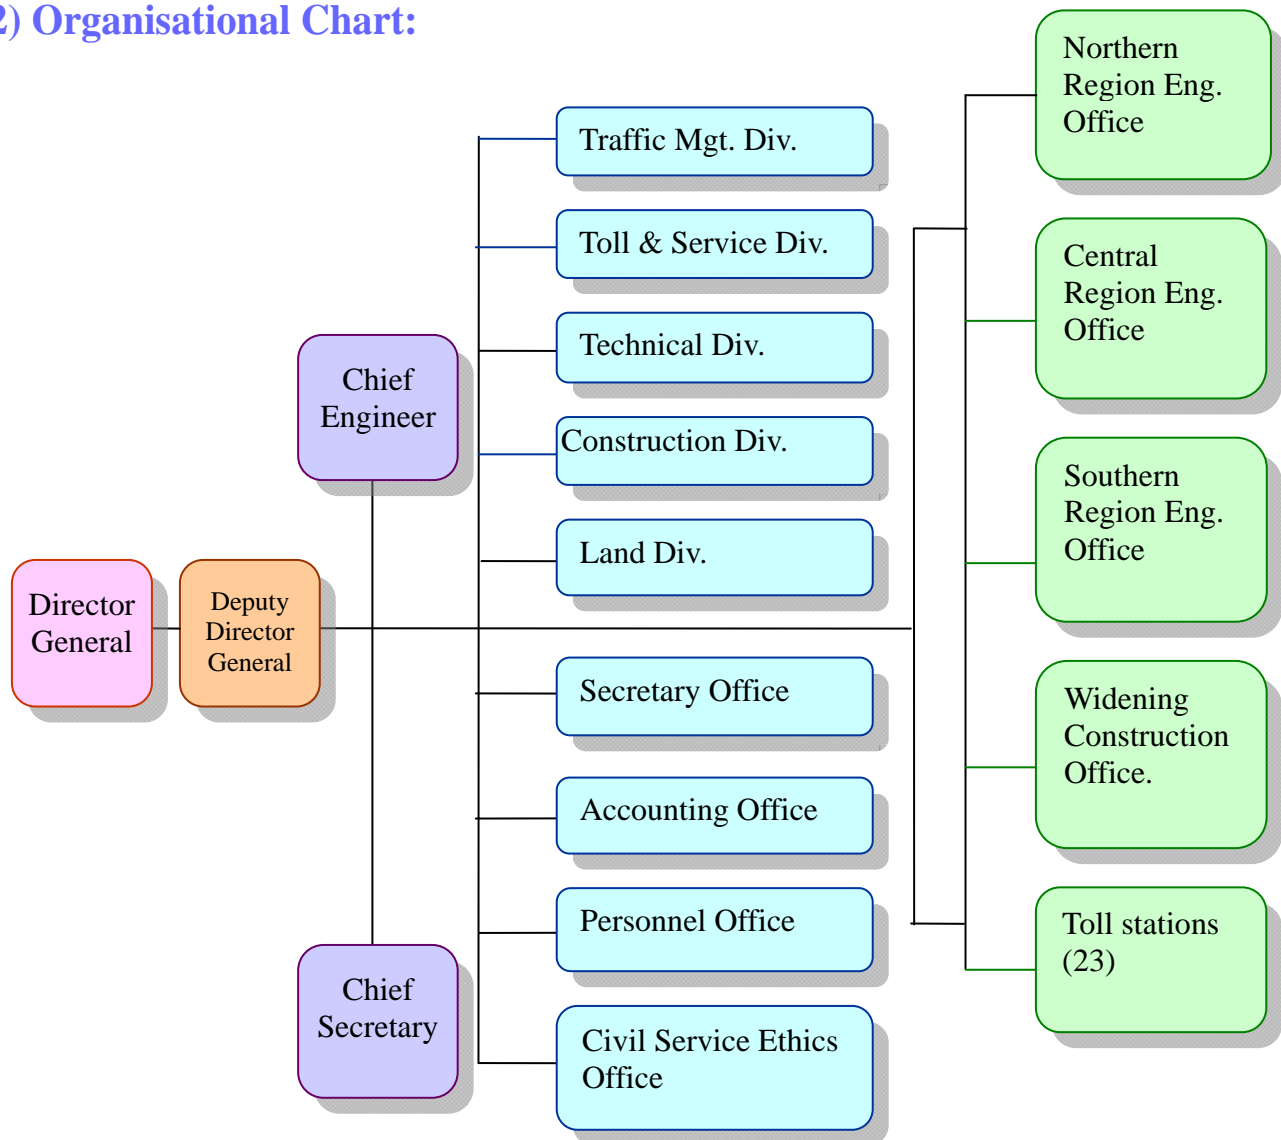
2) Organisational Chart:

Director General

Deputy Director General

Chief Engineer

Chief Secretary

Traffic Mgt. Div.

Toll & Service Div.

Technical Div.

Construction Div.

Land Div.

Secretary Office

Accounting Office

Personnel Office

Civil Service Ethics Office

Northern Region Eng. Office

Central Region Eng. Office

Southern Region Eng. Office

Widening Construction Office.

Toll stations (23)